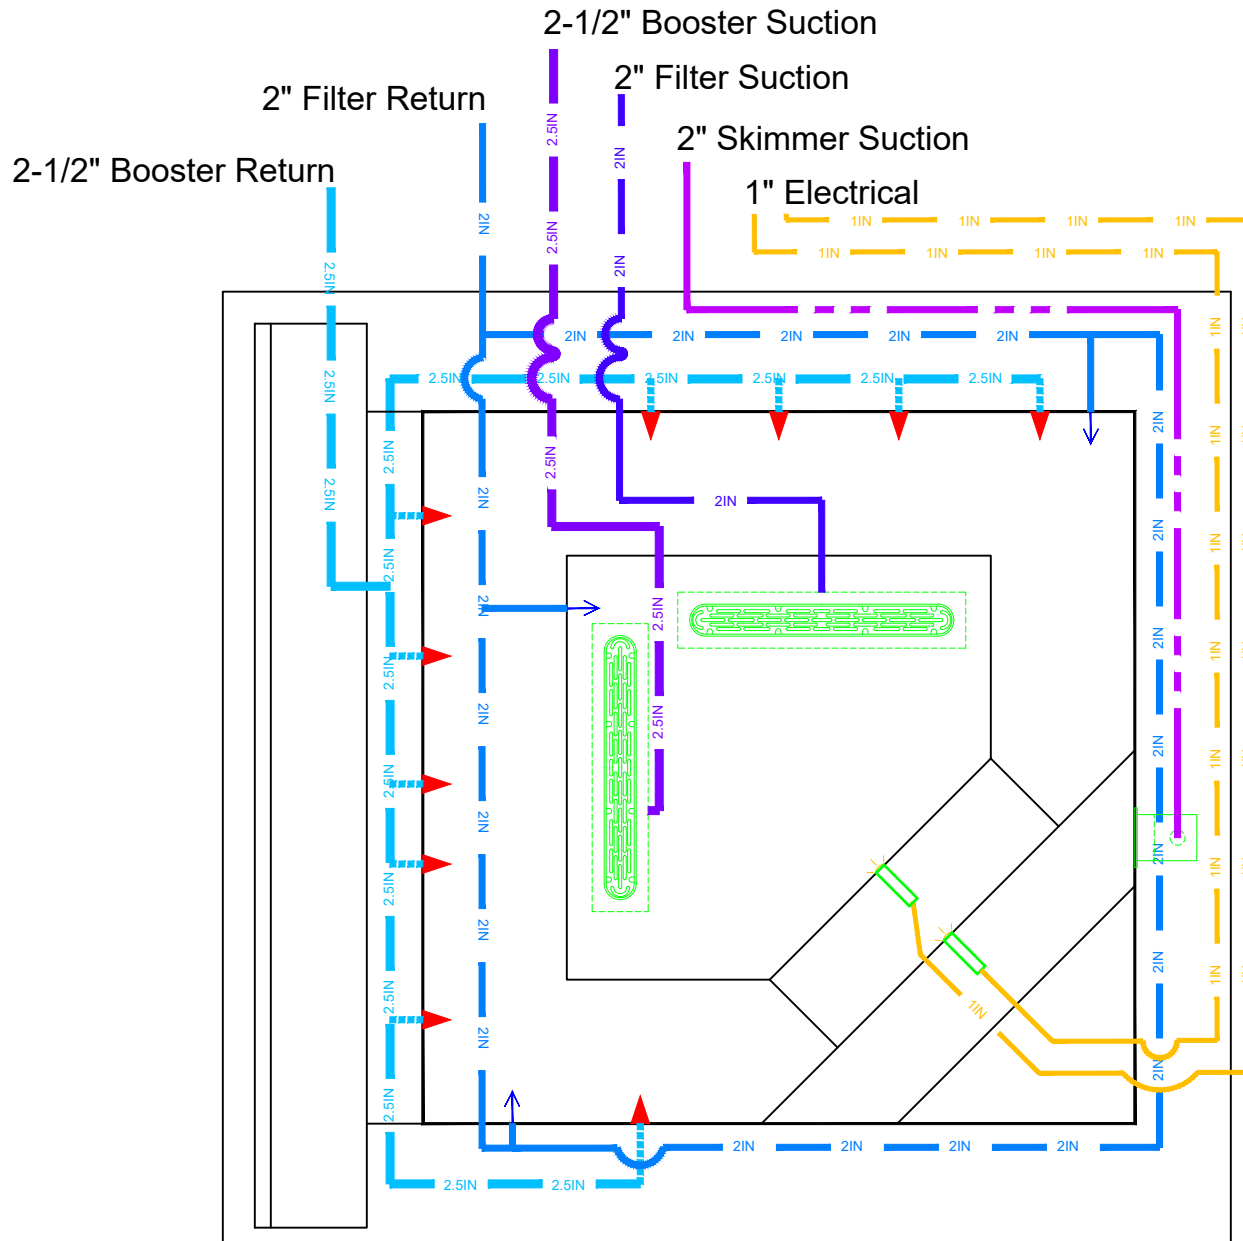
2-1/2" Booster Suction

2" Filter Suction

2" Filter Return

2" Skimmer Suction

2-1/2" Booster Return

1" Electrical

1IN 1IN 1IN 1IN
1IN 1IN 1IN 1IN

2.5IN 2IN 2.5IN 2IN 2.5IN 2IN

2IN 2IN 2IN 2IN 2IN

2.5IN 2.5IN 2.5IN 2.5IN 2.5IN 2.5IN 2.5IN

2.5IN 2.5IN 2.5IN 2.5IN 2.5IN 2.5IN 2.5IN 2.5IN

2IN 2IN 2IN 2IN 2IN 2IN

2.5IN 2.5IN 2.5IN

2IN

1IN 1IN 1IN 1IN 1IN 1IN 1IN

2IN 2IN 2IN 2IN 2IN 2IN 2IN 2IN

1IN

2IN 2IN 2IN 2IN

2.5IN 2.5IN